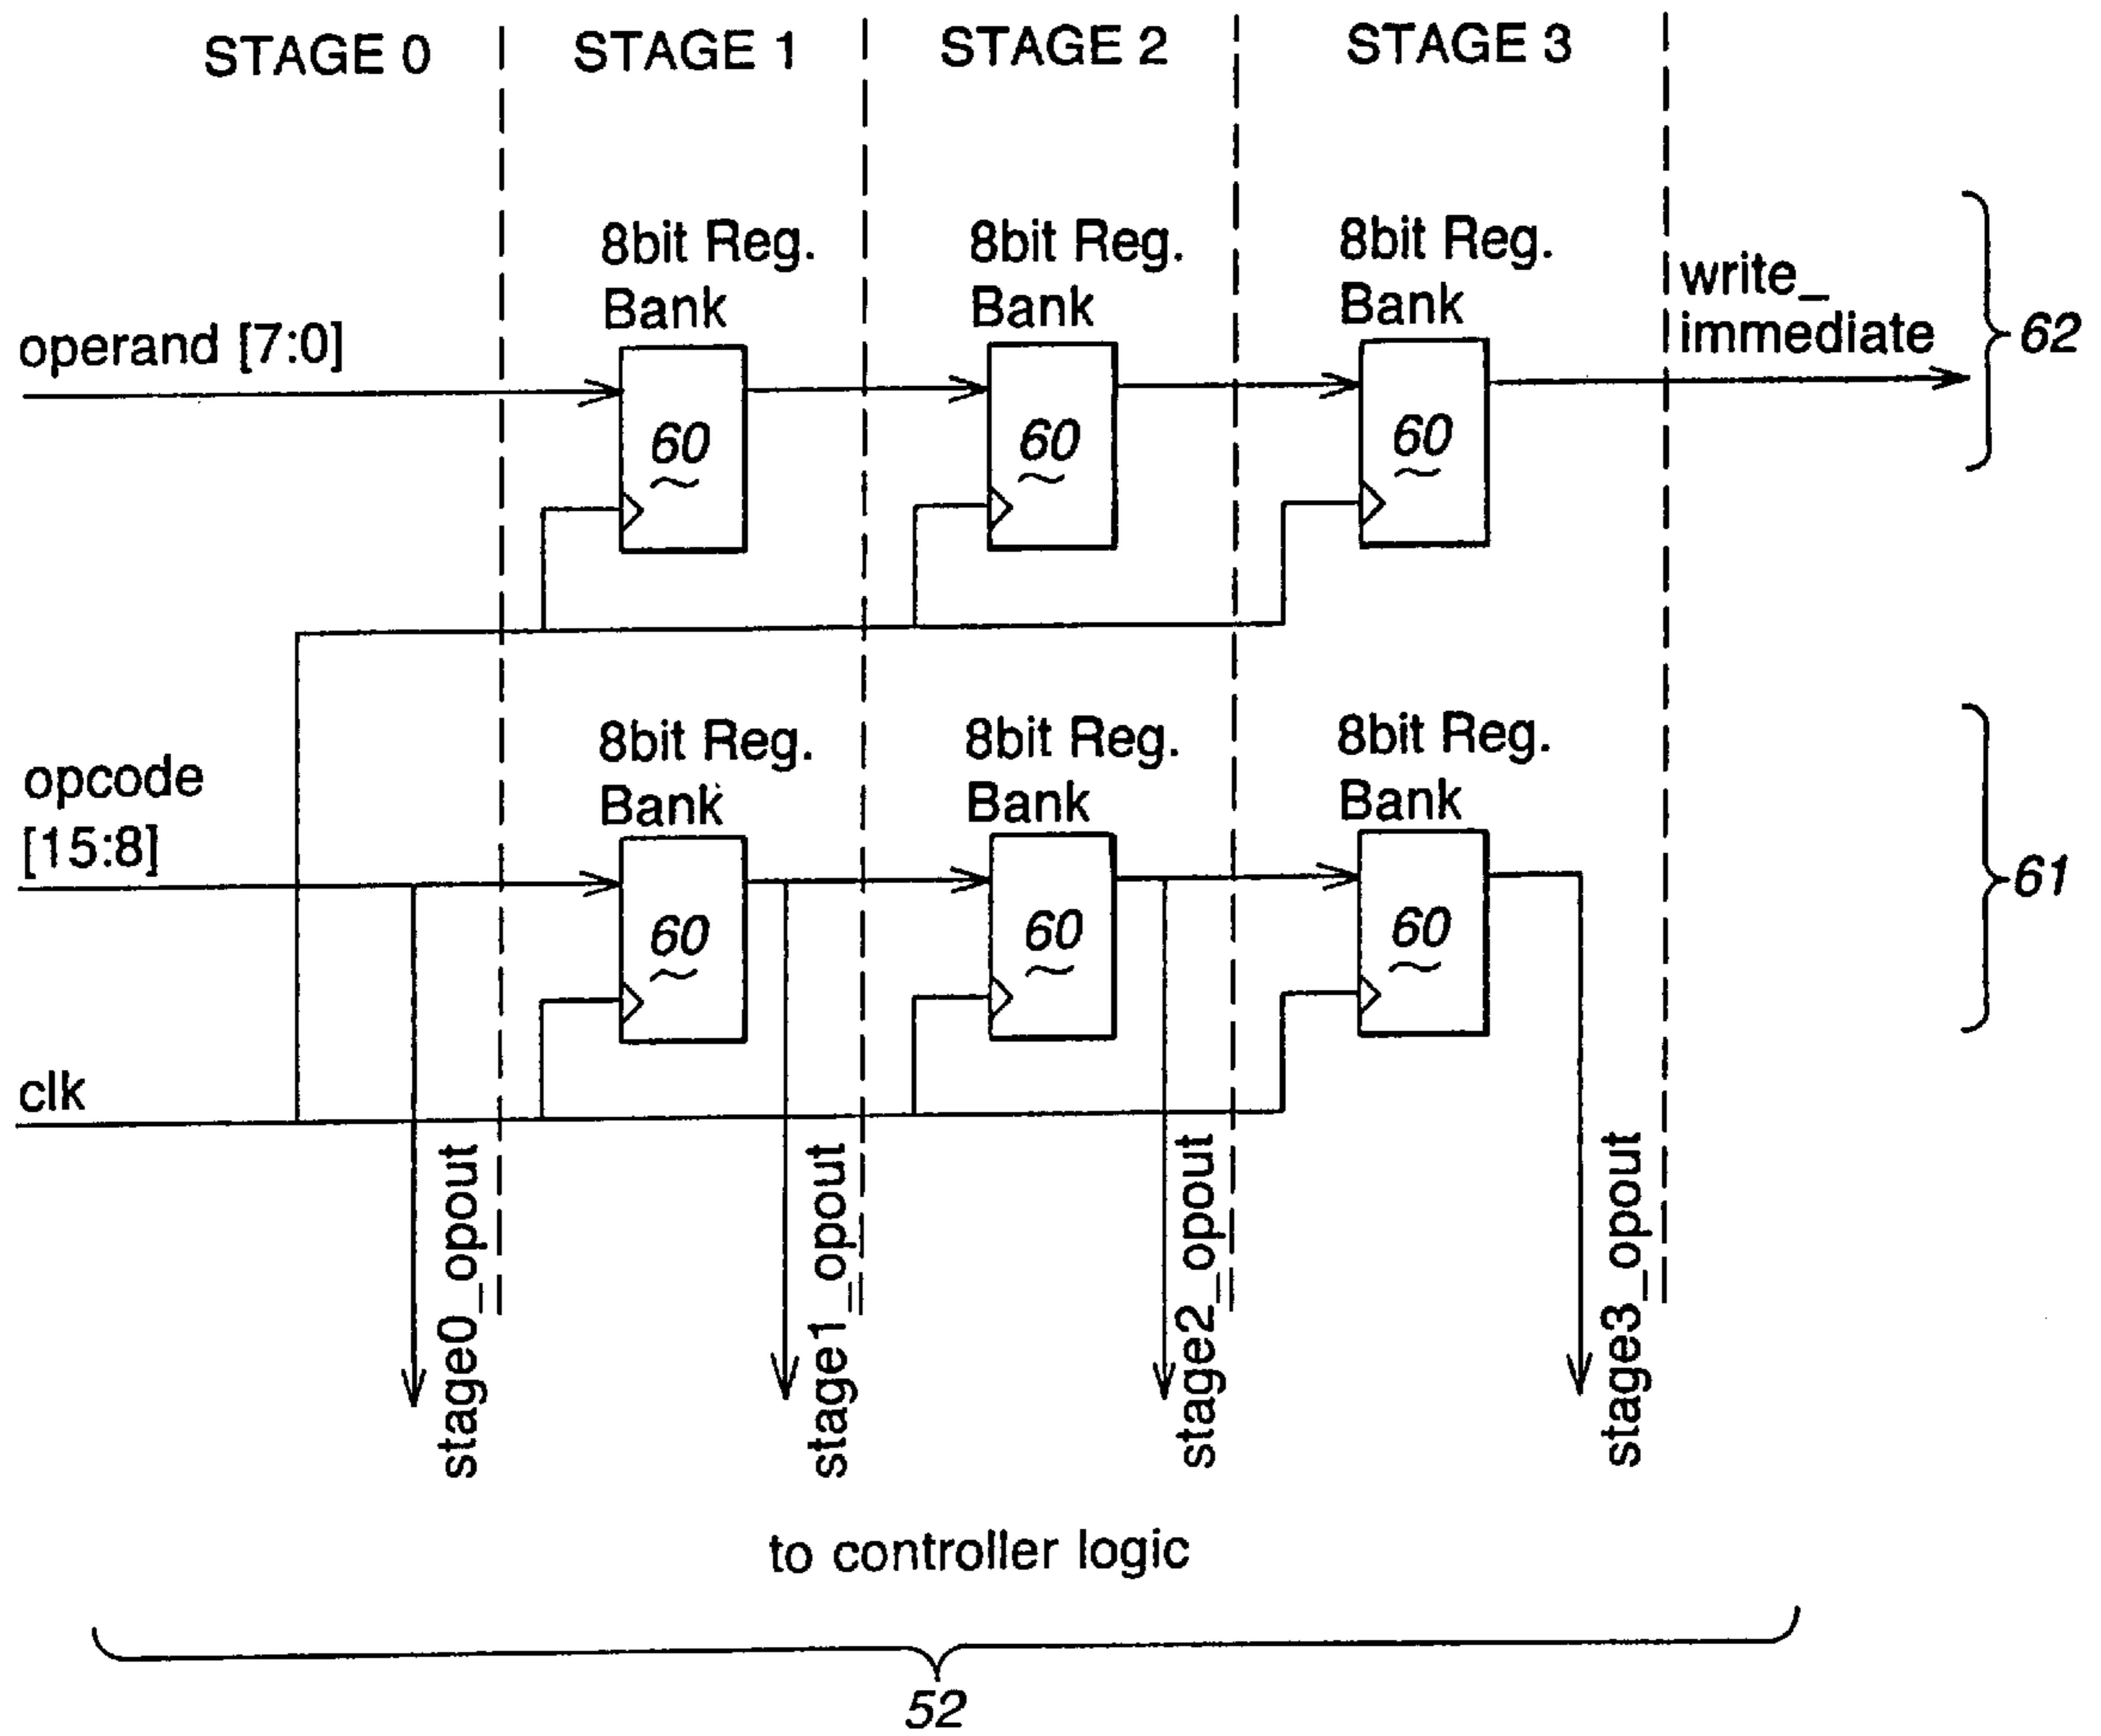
STAGE 0
STAGE 1
STAGE 2
STAGE 3

8bit Reg. Bank
60

8bit Reg. Bank
60

8bit Reg. Bank
60

operand [7:0]

write_ immediate

62

8bit Reg. Bank
60

8bit Reg. Bank
60

8bit Reg. Bank
60

opcode [15:8]

61

clk

stage0_opout
stage1_opout
stage2_opout
stage3_opout

to controller logic

52